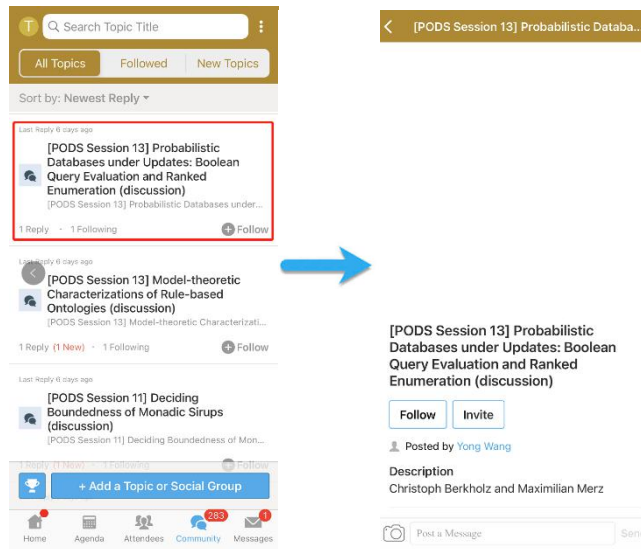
T Search Topic Title

All Topics | Followed | New Topics

Sort by: Newest Reply

Last Reply 6 days ago
[PODS Session 13] Probabilistic Databases under Updates: Boolean Query Evaluation and Ranked Enumeration (discussion)
[PODS Session 13] Probabilistic Databases under...
1 Reply · 1 Following  Follow

Last Reply 6 days ago
[PODS Session 13] Model-theoretic Characterizations of Rule-based Ontologies (discussion)
[PODS Session 13] Model-theoretic Characterizati...
1 Reply (1 New) · 1 Following  Follow

Last Reply 6 days ago
[PODS Session 11] Deciding Boundedness of Monadic Sirups (discussion)
[PODS Session 11] Deciding Boundedness of Mon...
1 Reply (1 New) · 1 Following  Follow

+ Add a Topic or Social Group

Home  Agenda  Attendees  Community 283  Messages 1

[PODS Session 13] Probabilistic Databa...

[PODS Session 13] Probabilistic Databases under Updates: Boolean Query Evaluation and Ranked Enumeration (discussion)

Follow  Invite

Posted by Yong Wang

Description
Christoph Berkholz and Maximilian Merz

Post a Message  Sen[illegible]